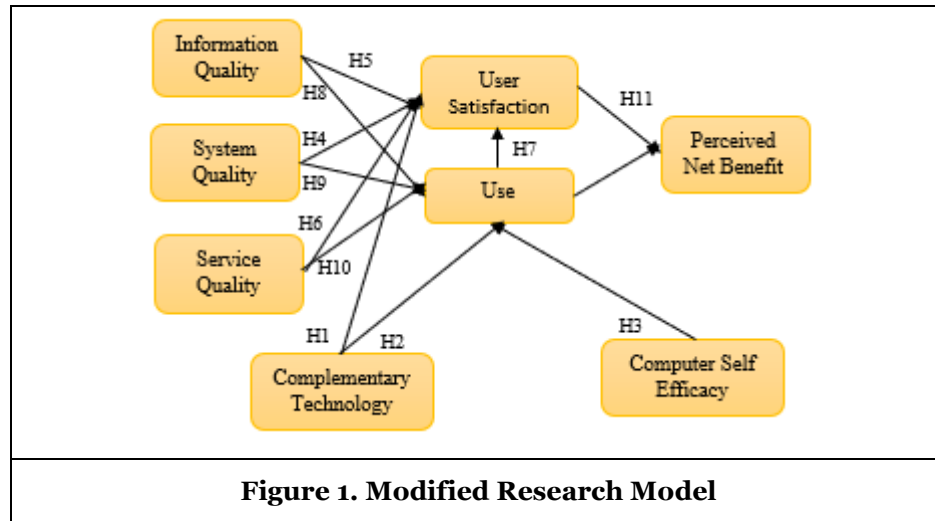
Information Quality

H5

H8

User Satisfaction

H11

Perceived Net Benefit

H4

System Quality

H9

H7

Use

H6

Service Quality

H10

H1

H2

H3

Complementary Technology

Computer Self Efficacy

Figure 1. Modified Research Model